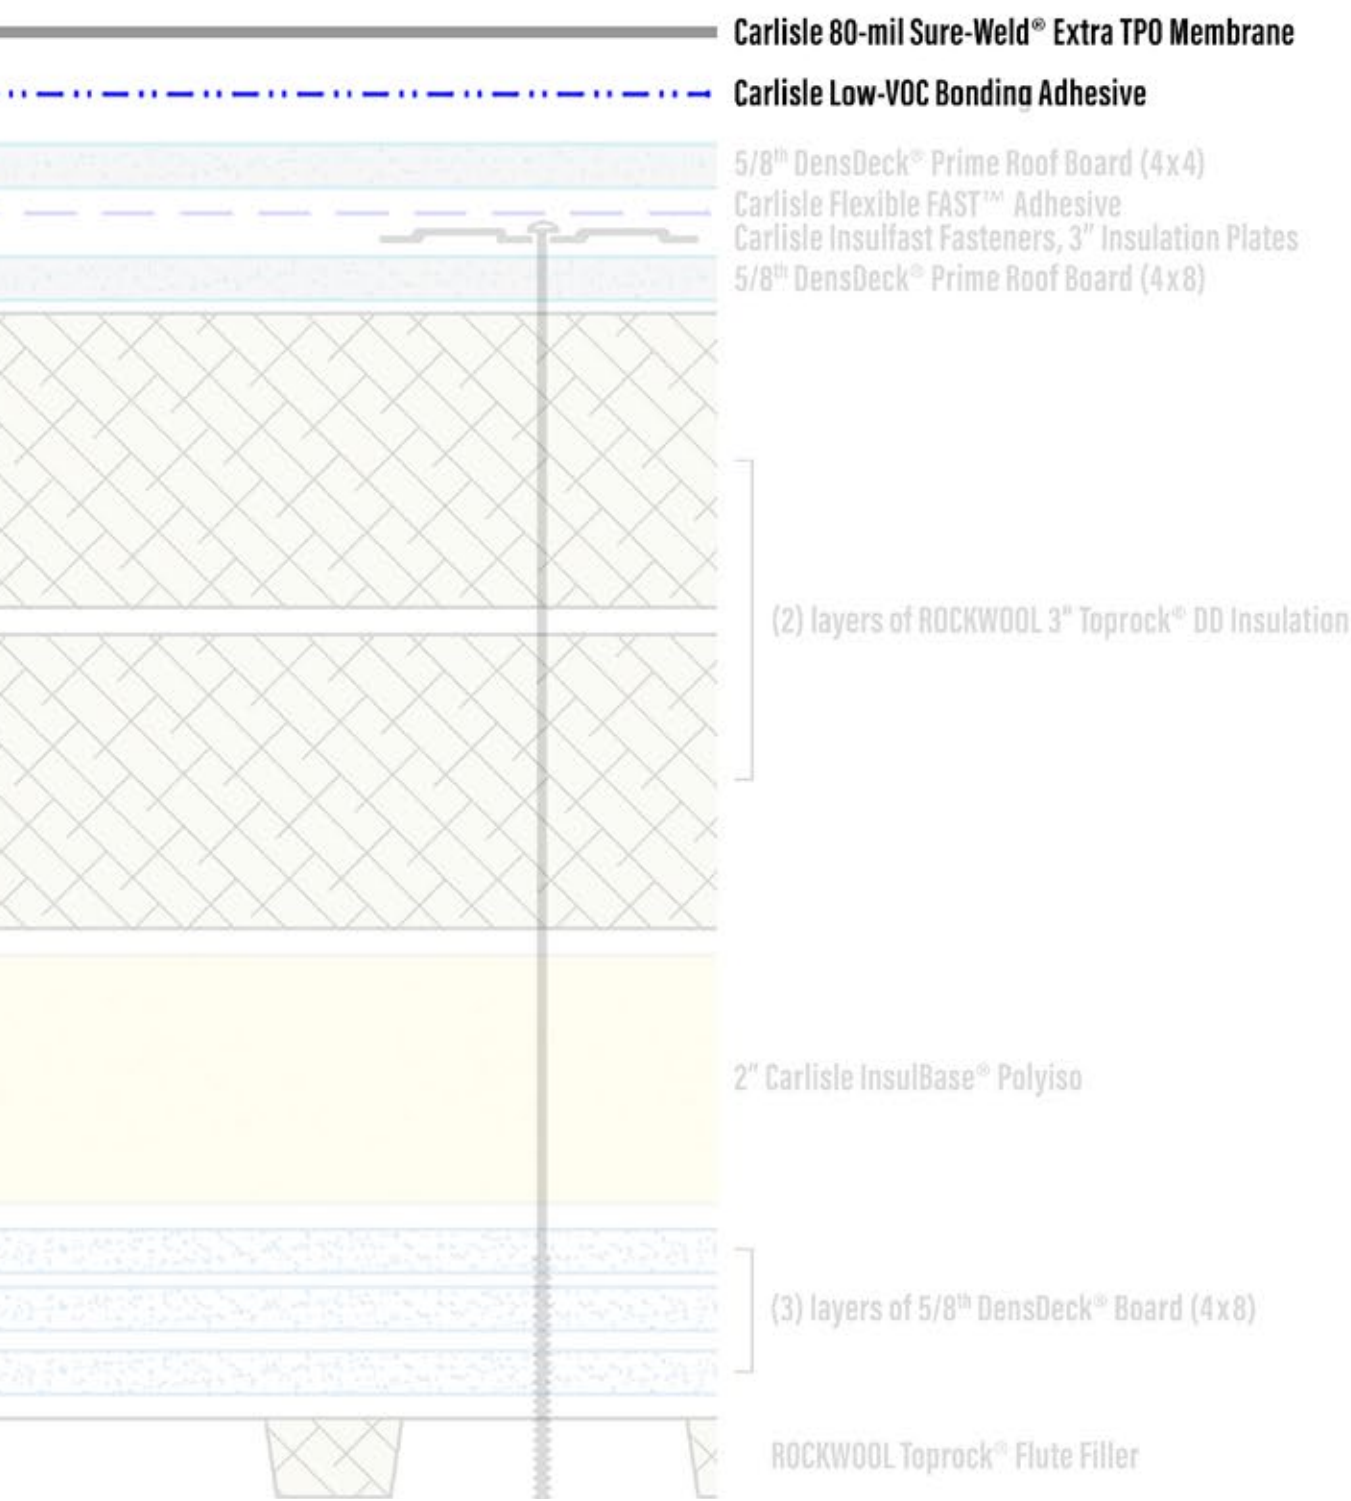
Carlisle 80-mil Sure-Weld® Extra TPO Membrane

Carlisle Low-VOC Bonding Adhesive

5/8th DensDeck® Prime Roof Board (4x4)

Carlisle Flexible FAST™ Adhesive

Carlisle Insulfast Fasteners, 3" Insulation Plates

5/8th DensDeck® Prime Roof Board (4x8)

(2) layers of ROCKWOOL 3" Toprock® DD Insulation

2" Carlisle InsulBase® Polyiso

(3) layers of 5/8th DensDeck® Board (4x8)

ROCKWOOL Toprock® Flute Filler